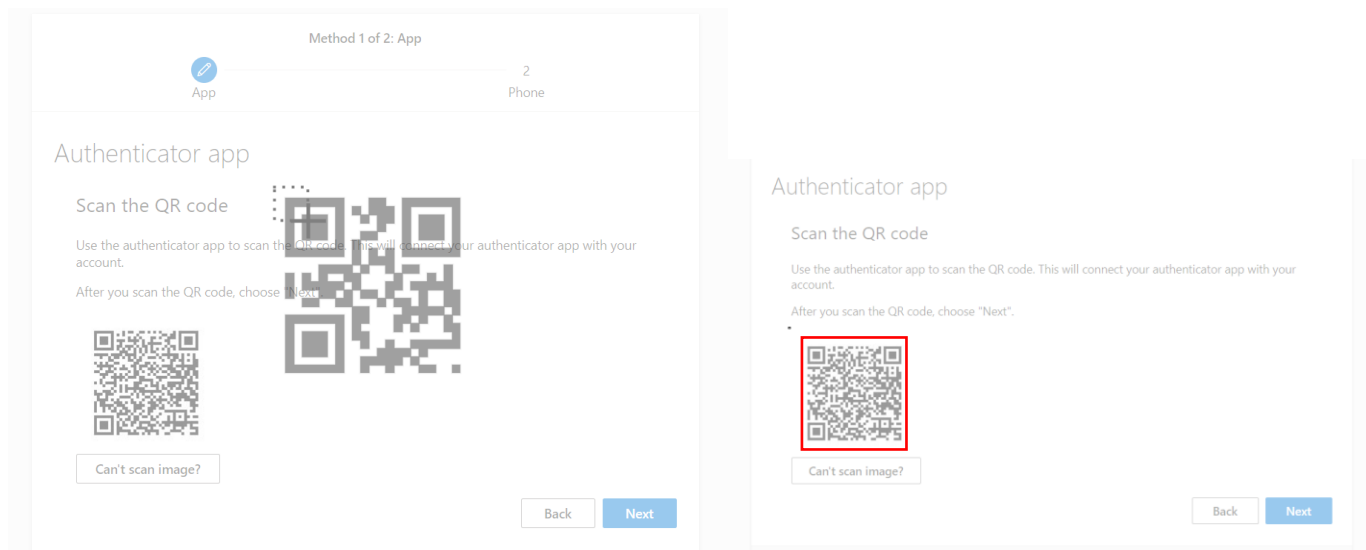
Method 1 of 2: App

App

2
Phone

Authenticator app

Scan the QR code

Use the authenticator app to scan the QR code. This will connect your authenticator app with your account.

After you scan the QR code, choose "Next".

Can't scan image?

Back

Next

Authenticator app

Scan the QR code

Use the authenticator app to scan the QR code. This will connect your authenticator app with your account.

After you scan the QR code, choose "Next".

Can't scan image?

Back

Next